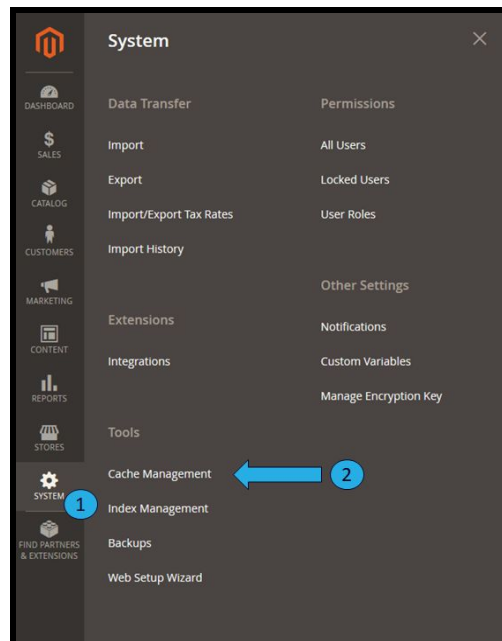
DASHBOARD
$
SALES
CATALOG
CUSTOMERS
MARKETING
CONTENT
REPORTS
STORES
SYSTEM
1
FIND PARTNERS & EXTENSIONS

System

×

Data Transfer

Import

Export

Import/Export Tax Rates

Import History

Extensions

Integrations

Tools

Cache Management

2

Index Management

Backups

Web Setup Wizard

Permissions

All Users

Locked Users

User Roles

Other Settings

Notifications

Custom Variables

Manage Encryption Key